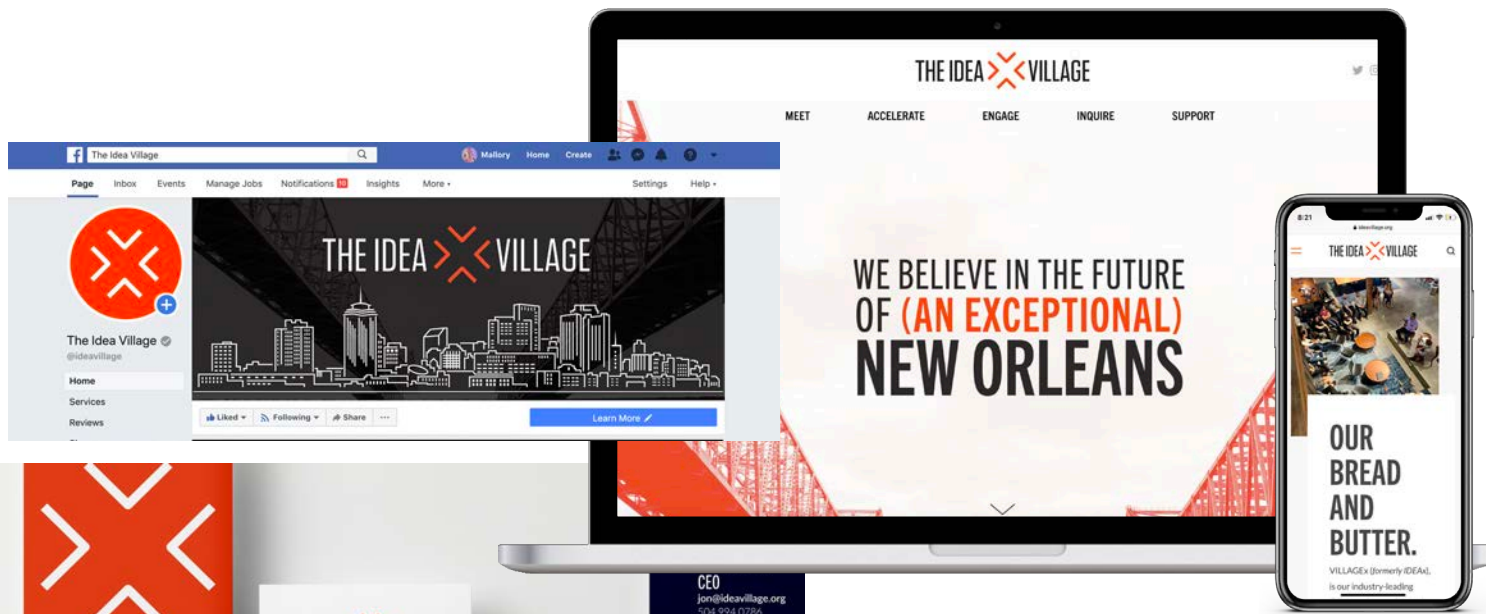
The Idea Village

Mallory Home Create

Page Inbox Events Manage Jobs Notifications 10 Insights More Settings Help

THE IDEA VILLAGE

The Idea Village
@ideavillage

Home
Services
Reviews

Liked Following Share ···

Learn More

THE IDEA VILLAGE

MEET ACCELERATE ENGAGE INQUIRE SUPPORT

WE BELIEVE IN THE FUTURE OF (AN EXCEPTIONAL) NEW ORLEANS

8:21
ideavillage.org

THE IDEA VILLAGE

OUR BREAD AND BUTTER.

VILLAGEx (formerly IDEAx), is our industry-leading

CEO
jon@ideavillage.org
504.994.0786